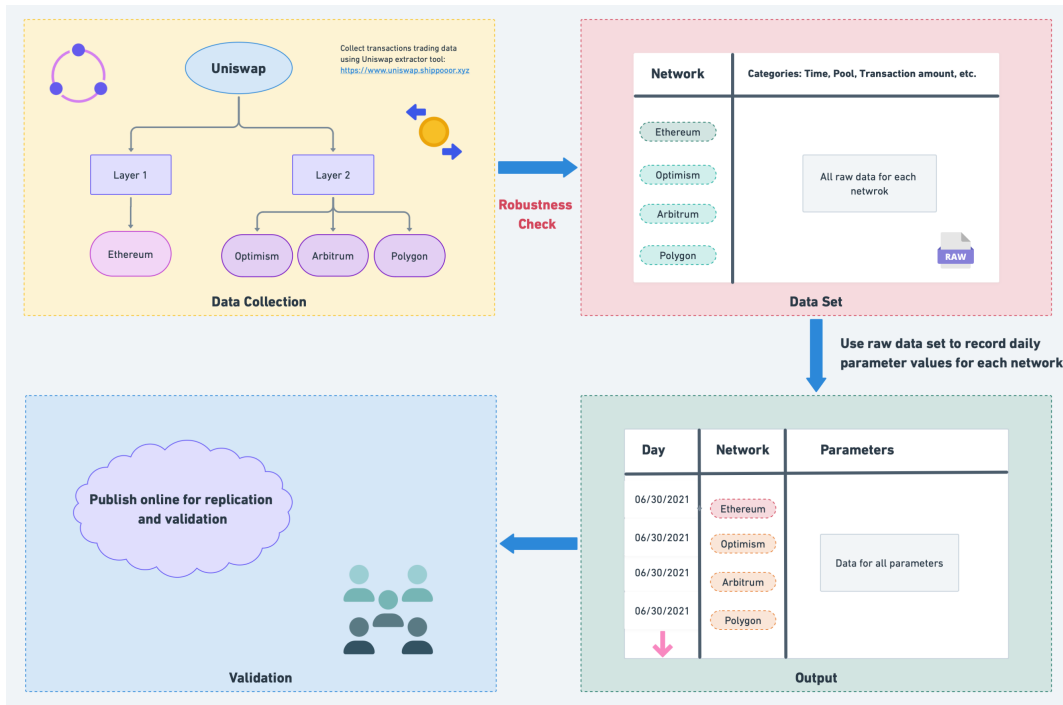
Uniswap

Collect transactions trading data using Uniswap extractor tool: https://www.uniswap.shippooor.xyz

Layer 1

Layer 2

Ethereum

Optimism

Arbitrum

Polygon

Data Collection

Robustness Check

| Network | Categories: Time, Pool, Transaction amount, etc. |
|---|---|
| Ethereum<br>Optimism<br>Arbitrum<br>Polygon | All raw data for each netwrok |

RAW

Data Set

Use raw data set to record daily parameter values for each network

| Day | Network | Parameters |
|---|---|---|
| 06/30/2021 | Ethereum | Data for all parameters |
| 06/30/2021 | Optimism | |
| 06/30/2021 | Arbitrum | |
| 06/30/2021 | Polygon | |

Output

Publish online for replication and validation

Validation